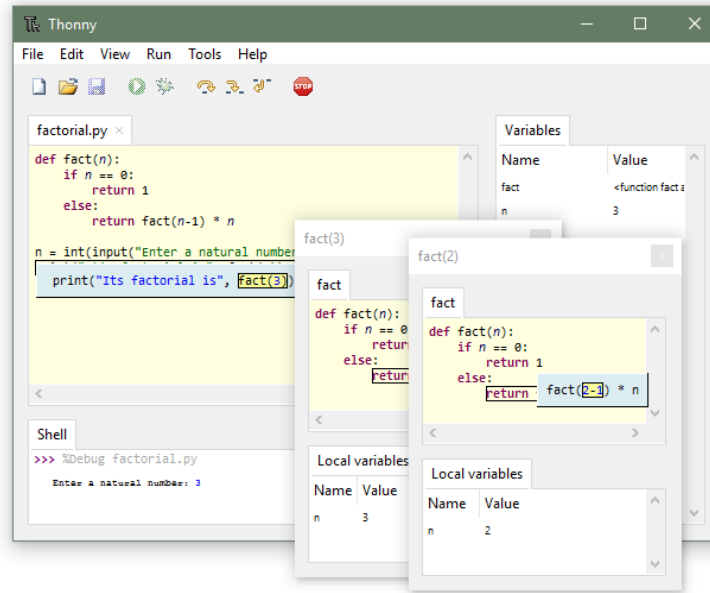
Thonny

File Edit View Run Tools Help

factorial.py ×

def fact(n):
    if n == 0:
        return 1
    else:
        return fact(n-1) * n

n = int(input("Enter a natural number

print("Its factorial is", fact(3))

Shell

>>> %Debug factorial.py

Enter a natural number: 3

Variables

| Name | Value |
|---|---|
| fact | <function fact a |
| n | 3 |

fact(3)

fact

def fact(n):
    if n == 0
        retur
    else:
        retur

Local variables

| Name | Value |
|---|---|
| n | 3 |

fact(2)

fact

def fact(n):
    if n == 0:
        return 1
    else:
        return fact(2-1) * n

Local variables

| Name | Value |
|---|---|
| n | 2 |